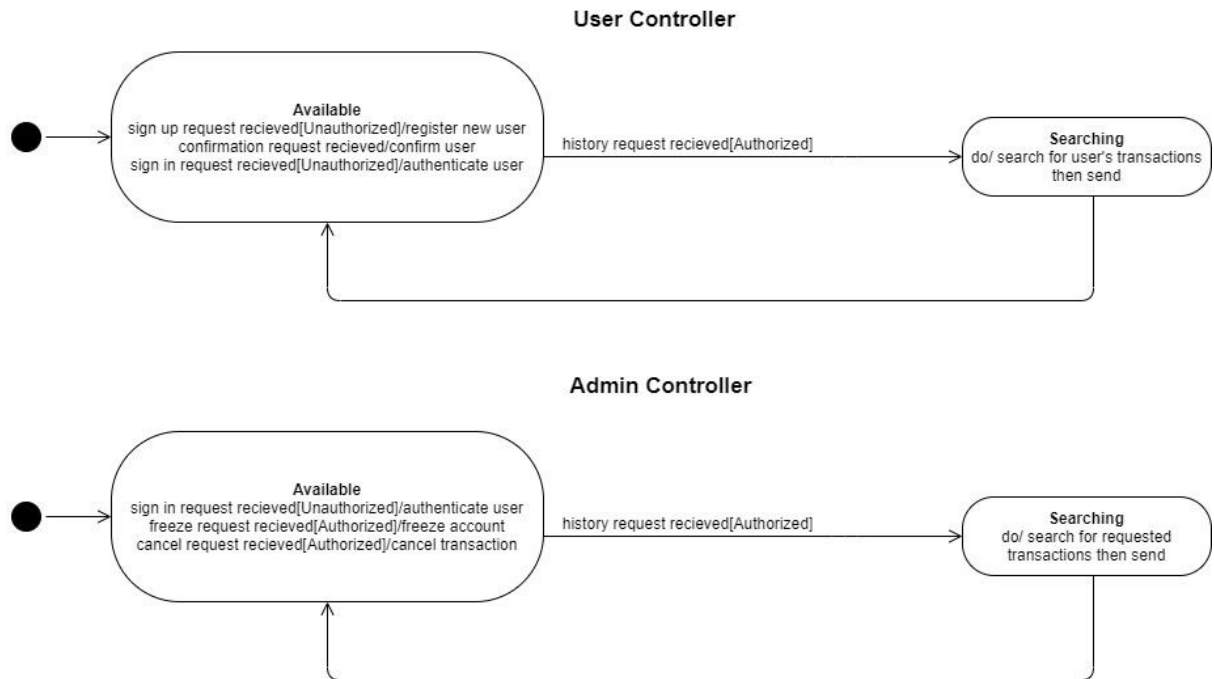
User Controller

Available
sign up request recieved[Unauthorized]/register new user
confirmation request recieved/confirm user
sign in request recieved[Unauthorized]/authenticate user

history request recieved[Authorized]

Searching
do/ search for user's transactions then send

Admin Controller

Available
sign in request recieved[Unauthorized]/authenticate user
freeze request recieved[Authorized]/freeze account
cancel request recieved[Authorized]/cancel transaction

history request recieved[Authorized]

Searching
do/ search for requested transactions then send